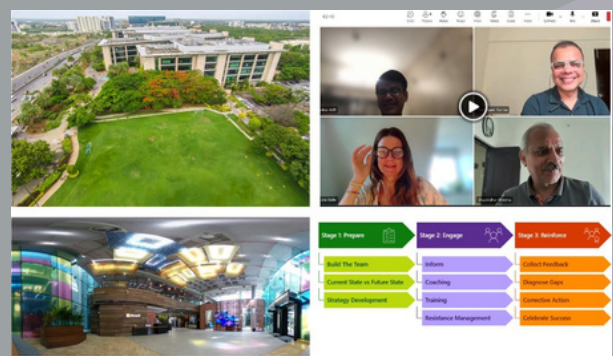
Stage 1: Prepare
Build The Team
Current State vs Future State
Strategy Development

Stage 2: Engage
Inform
Coaching
Training
Resistance Management

Stage 3: Reinforce
Collect Feedback
Diagnose Gaps
Corrective Action
Celebrate Success